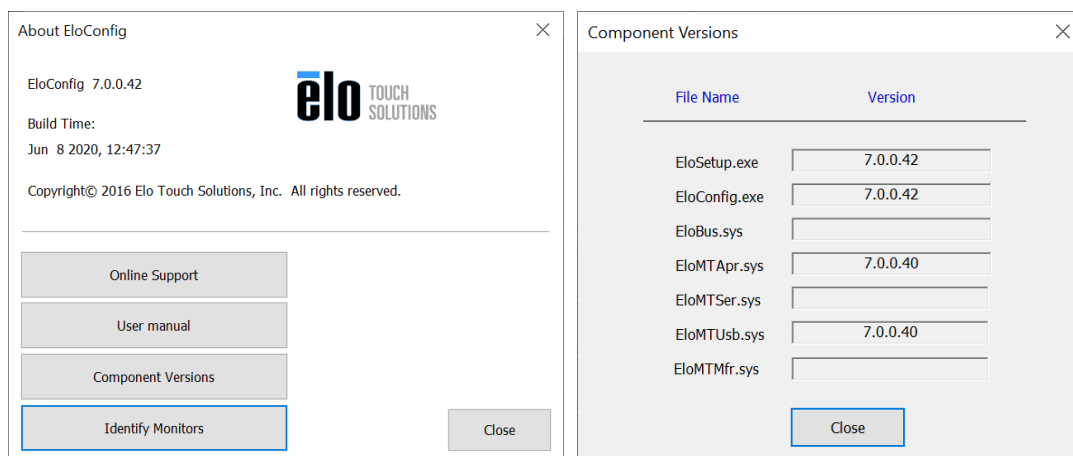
About EloConfig

EloConfig 7.0.0.42

elo TOUCH SOLUTIONS

Build Time:
Jun 8 2020, 12:47:37

Copyright© 2016 Elo Touch Solutions, Inc. All rights reserved.

Online Support

User manual

Component Versions

Identify Monitors

Close

Component Versions

| File Name | Version |
|---|---|
| EloSetup.exe | 7.0.0.42 |
| EloConfig.exe | 7.0.0.42 |
| EloBus.sys | |
| EloMTApr.sys | 7.0.0.40 |
| EloMTSer.sys | |
| EloMTUsb.sys | 7.0.0.40 |
| EloMTMfr.sys | |

Close